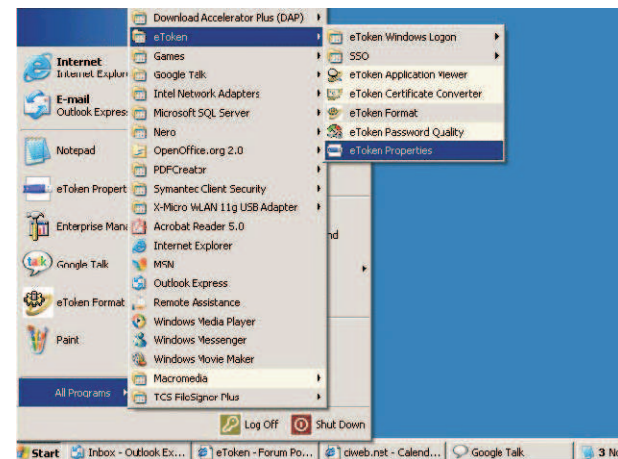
Internet
Internet Explorer

E-mail
Outlook Express

Notepad

eToken Propert

Enterprise Mana

Google Talk

eToken Format

Paint

All Programs

Download Accelerator Plus (DAP)
eToken
Games
Google Talk
Intel Network Adapters
Microsoft SQL Server
Nero
OpenOffice.org 2.0
PDFCreator
Symantec Client Security
X-Micro WLAN 11g USB Adapter
Acrobat Reader 5.0
Internet Explorer
MSN
Outlook Express
Remote Assistance
Windows Media Player
Windows Messenger
Windows Movie Maker
Macromedia
TCS FileSignor Plus

eToken Windows Logon
SSO
eToken Application Viewer
eToken Certificate Converter
eToken Format
eToken Password Quality
eToken Properties

nd

Log Off
Shut Down

Start
Inbox - Outlook Ex...
eToken - Forum Po...
ciweb.net - Calend...
Google Talk
3 N